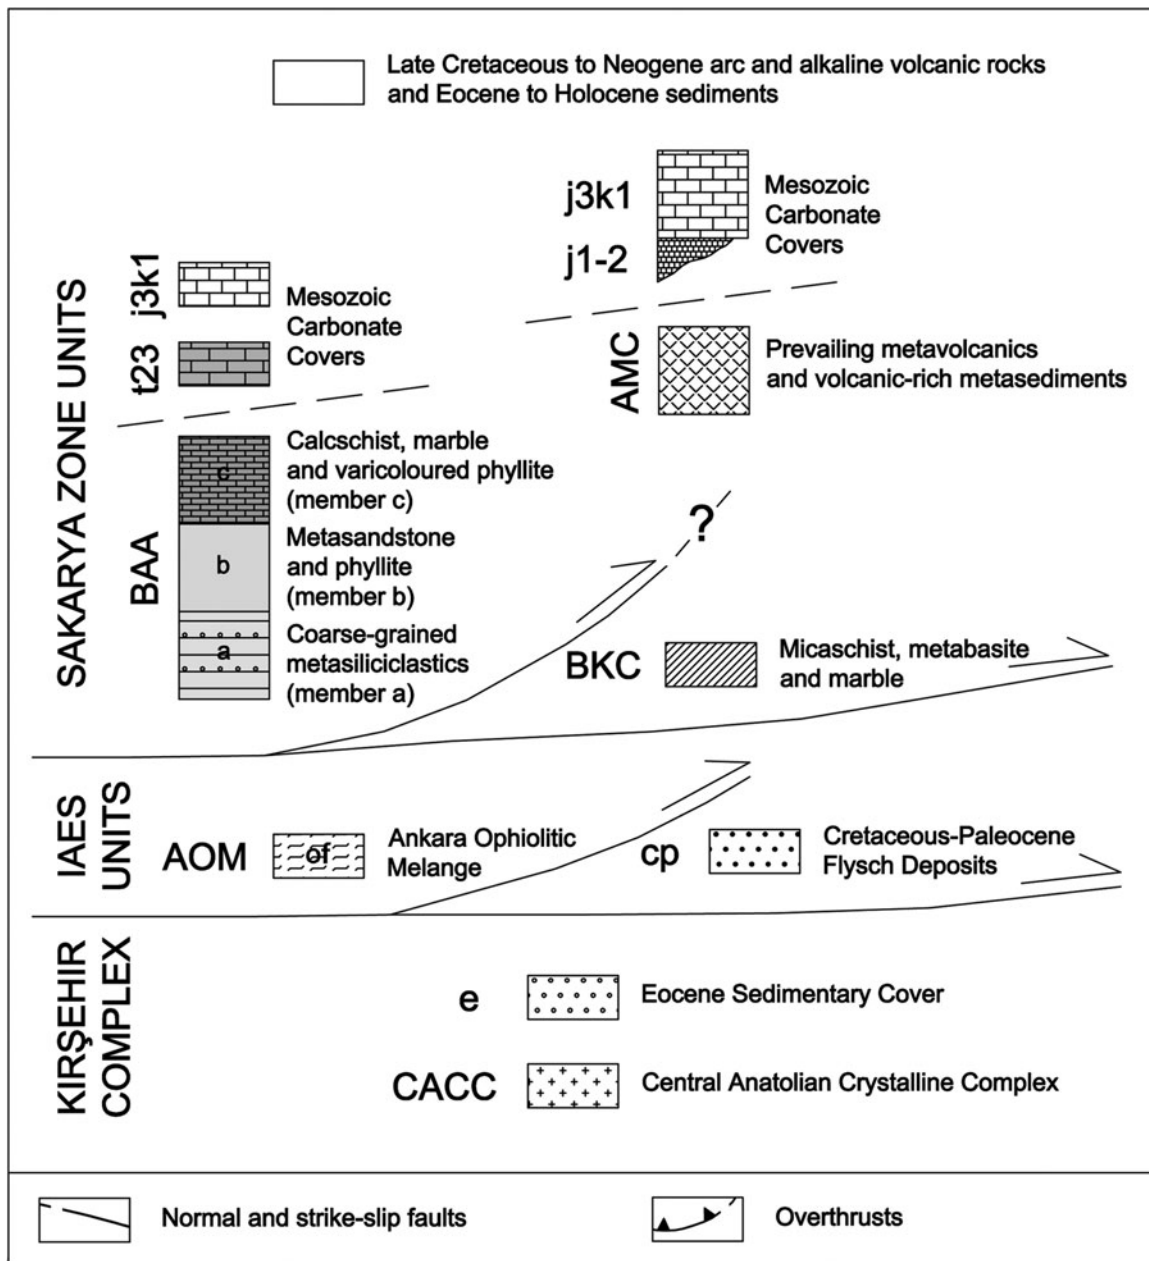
Late Cretaceous to Neogene arc and alkaline volcanic rocks and Eocene to Holocene sediments

SAKARYA ZONE UNITS

j3k1

t23

Mesozoic Carbonate Covers

j3k1

j1-2

Mesozoic Carbonate Covers

AMC

Prevailing metavolcanics and volcanic-rich metasediments

BAA

c

Calcschist, marble and varicoloured phyllite (member c)

b

Metasandstone and phyllite (member b)

a

Coarse-grained metasiliciclastics (member a)

?

BKC

Micaschist, metabasite and marble

IAES UNITS

AOM

of

Ankara Ophiolitic Melange

cp

Cretaceous-Paleocene Flysch Deposits

KIRŞEHIR COMPLEX

e

Eocene Sedimentary Cover

CACC

Central Anatolian Crystalline Complex

Normal and strike-slip faults

Overthrusts